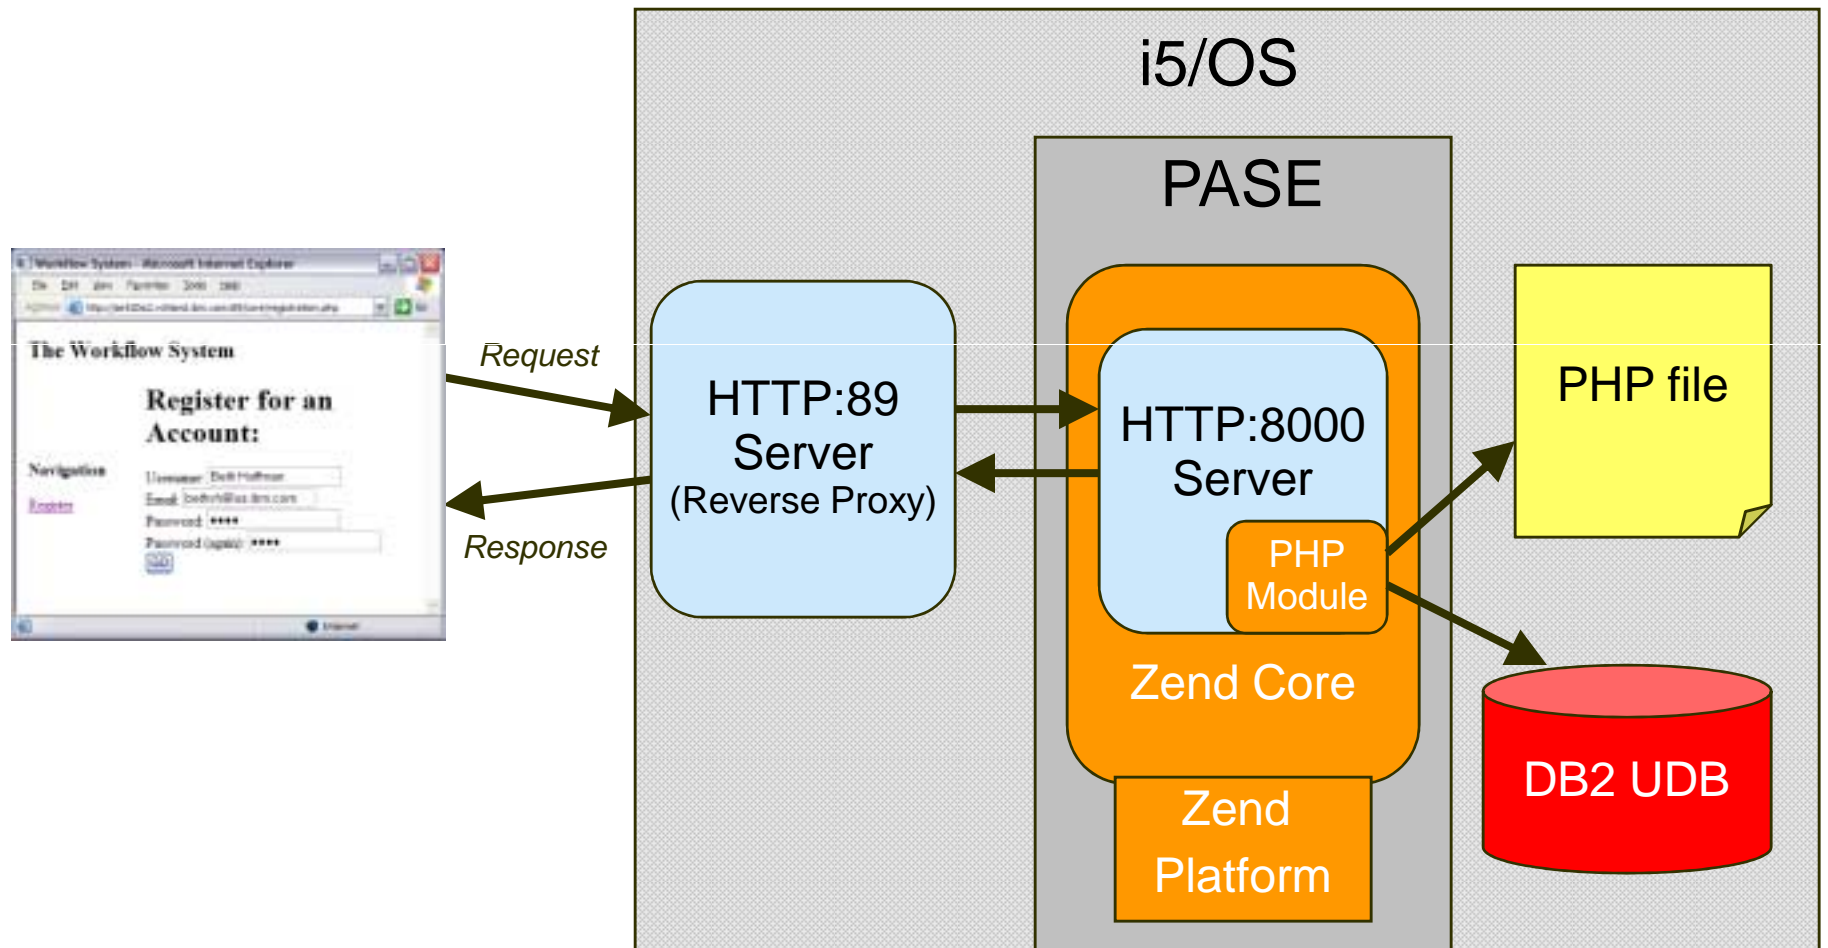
i5/OS

PASE

Workflow System - Microsoft Internet Explorer

The Workflow System

Register for an Account:

Navigation

Register

Username: Beth Hoffman

Email: bethoff@us.ibm.com

Password: ****

Password (again): ****

Add

Request

Response

HTTP:89 Server (Reverse Proxy)

HTTP:8000 Server

PHP Module

Zend Core

Zend Platform

PHP file

DB2 UDB